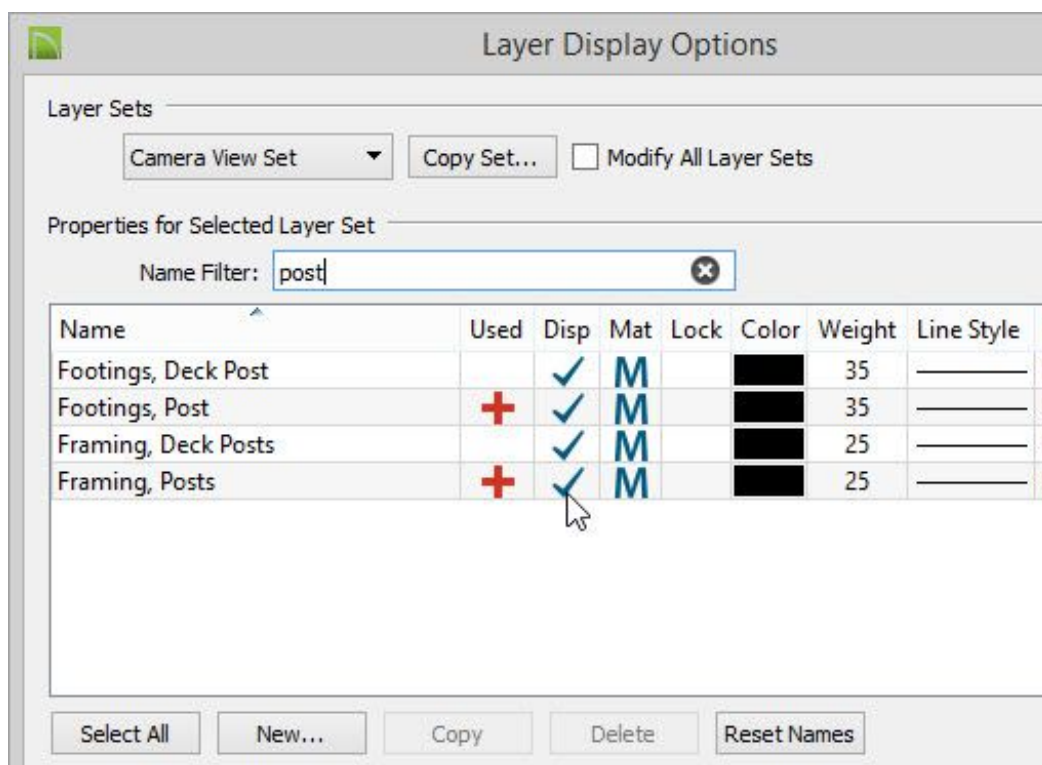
Layer Display Options

Layer Sets

Camera View Set

Copy Set...

Modify All Layer Sets

Properties for Selected Layer Set

Name Filter: post

| Name | Used | Disp | Mat | Lock | Color | Weight | Line Style |
|---|---|---|---|---|---|---|---|
| Footings, Deck Post | | ✓ | M | | | 35 | ——— |
| Footings, Post | + | ✓ | M | | | 35 | ——— |
| Framing, Deck Posts | | ✓ | M | | | 25 | ——— |
| Framing, Posts | + | ✓ | M | | | 25 | ——— |

Select All

New...

Copy

Delete

Reset Names